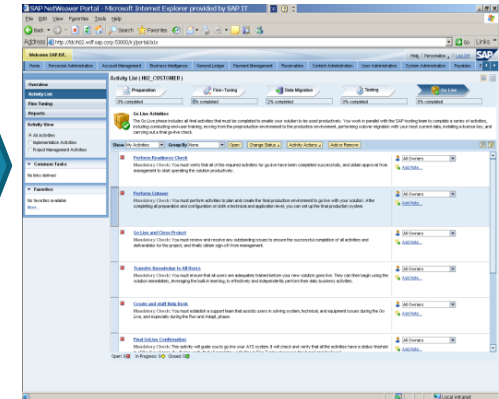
SAP NetWeaver Portal - Microsoft Internet Explorer provided by SAP IT

File Edit View Favorites Tools Help

Back Search Favorites

Address http://ldcih02.wdf.sap.corp:50000/irj/portal/a/a

Go Links

Welcome SAP BX

Help | Personalize | Log off

Home Personnel Administration Account Management Business Intelligence General Ledger Payment Management Receivables Content Administration User Administration System Administration Favorites

Overview

Activity List

Fine Tuning

Reports

Activity View

All Activities

Implementation Activities

Project Management Activities

Common Tasks

No links defined

Favorites

No favorites available

More...

Activity List | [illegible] CUSTOMER |

Preparation

Fine-Tuning

Data Migration

Testing

Go Live

0% completed

0% completed

0% completed

0% completed

0% completed

Go Live Activities

The Go Live phase includes all final activities that must be completed to enable your solution to be used productively. You work in parallel with the SAP Hosting team to complete a series of activities, including conducting end-user training, moving from the preproduction environment to the production environment, performing cutover migration with your most current data, installing a license key, and carrying out a final go-live check.

Show My Activities Group By None Open Change Status Activity Actions Add or Remove

Perform Readiness Check

Mandatory Check: You must verify that all of the required activities for go-live have been completed successfully, and obtain approval from management to start operating the solution productively.

Add Note...

Perform Cutover

Mandatory Check: You must perform activities to plan and create the final production environment to go live with your solution. After completing all preparation and configuration on both a technical and application level, you can set up the final production system.

Add Note...

Go Live and Close Project

Mandatory Check: You must review and resolve any outstanding issues to ensure the successful completion of all activities and deliverables for the project, and finally obtain sign-off from management.

Add Note...

Transfer Knowledge to All Users

Mandatory Check: You must ensure that all users are adequately trained before your new solution goes live. They can then begin using the solution immediately, leveraging the built-in learning, to effectively and independently perform their daily business activities.

Add Note...

Create and staff Help Desk

Mandatory Check: You must establish a support team that assists users in solving system, technical, and equipment issues during the Go Live, and especially during the Run and Adapt phase.

Add Note...

Final Go Live Confirmation

Mandatory Check: This activity will guide you to go live your A1S system. It will check and verify that all the activities have a status finished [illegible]

Open In Progress Closed

Local intranet